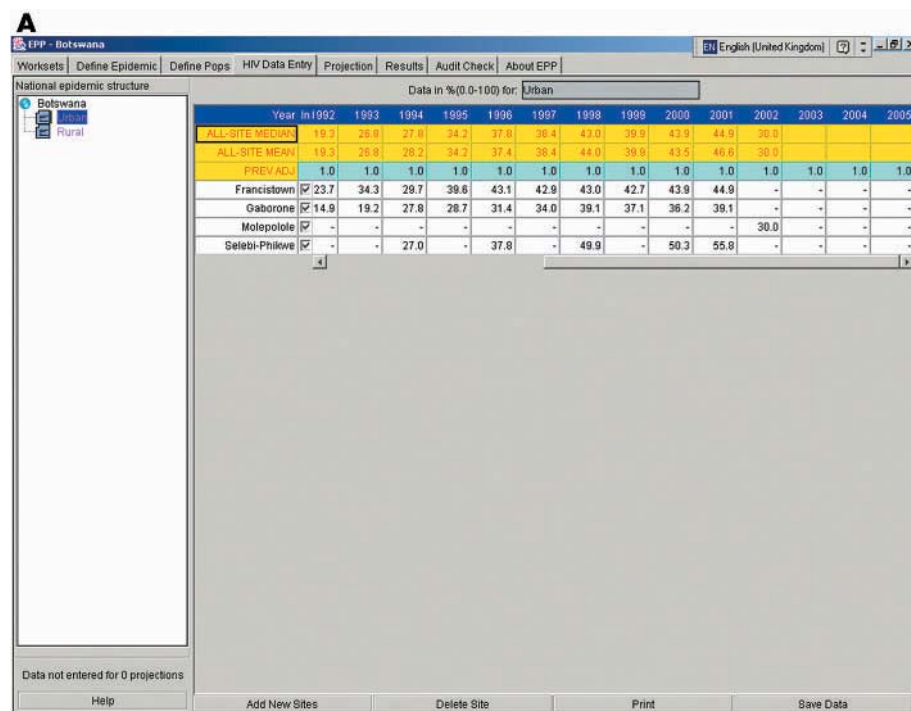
A

EPP - Botswana

EN English (United Kingdom) ?

Worksets | Define Epidemic | Define Pops | HIV Data Entry | Projection | Results | Audit Check | About EPP

National epidemic structure

Botswana
Urban
Rural

Data in %(0.0-100) for: Urban

| Year | In | 1992 | 1993 | 1994 | 1995 | 1996 | 1997 | 1998 | 1999 | 2000 | 2001 | 2002 | 2003 | 2004 | 2005 |
|---|---|---|---|---|---|---|---|---|---|---|---|---|---|---|---|
| ALL-SITE MEDIAN | | 19.3 | 26.8 | 27.8 | 34.2 | 37.8 | 38.4 | 43.0 | 39.9 | 43.9 | 44.9 | 30.0 | | | |
| ALL-SITE MEAN | | 19.3 | 26.8 | 28.2 | 34.2 | 37.4 | 38.4 | 44.0 | 39.9 | 43.5 | 46.6 | 30.0 | | | |
| PREV ADJ | | 1.0 | 1.0 | 1.0 | 1.0 | 1.0 | 1.0 | 1.0 | 1.0 | 1.0 | 1.0 | 1.0 | 1.0 | 1.0 | 1.0 |
| Francistown | ☑ | 23.7 | 34.3 | 29.7 | 39.6 | 43.1 | 42.9 | 43.0 | 42.7 | 43.9 | 44.9 | - | - | - | - |
| Gaborone | ☑ | 14.9 | 19.2 | 27.8 | 28.7 | 31.4 | 34.0 | 39.1 | 37.1 | 36.2 | 39.1 | - | - | - | - |
| Molepolole | ☑ | - | - | - | - | - | - | - | - | - | - | 30.0 | - | - | - |
| Selebi-Phikwe | ☑ | - | - | 27.0 | - | 37.8 | - | 49.9 | - | 50.3 | 55.8 | - | - | - | - |

Data not entered for 0 projections

Help | Add New Sites | Delete Site | Print | Save Data